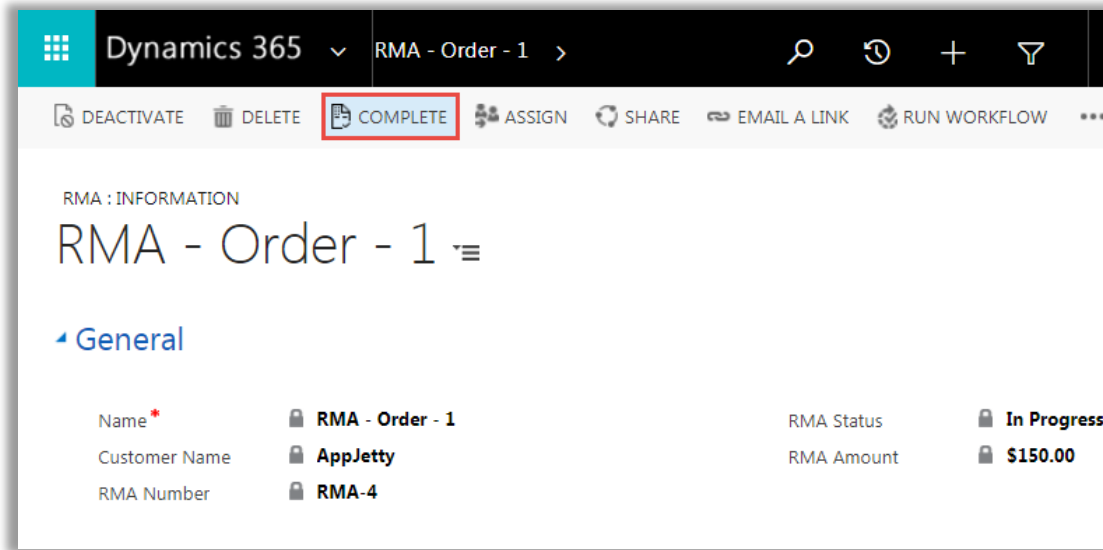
Dynamics 365 RMA - Order - 1 >

DEACTIVATE DELETE COMPLETE ASSIGN SHARE EMAIL A LINK RUN WORKFLOW ...

RMA : INFORMATION
RMA - Order - 1

General

Name* RMA - Order - 1
Customer Name AppJetty
RMA Number RMA-4

RMA Status In Progress
RMA Amount $150.00